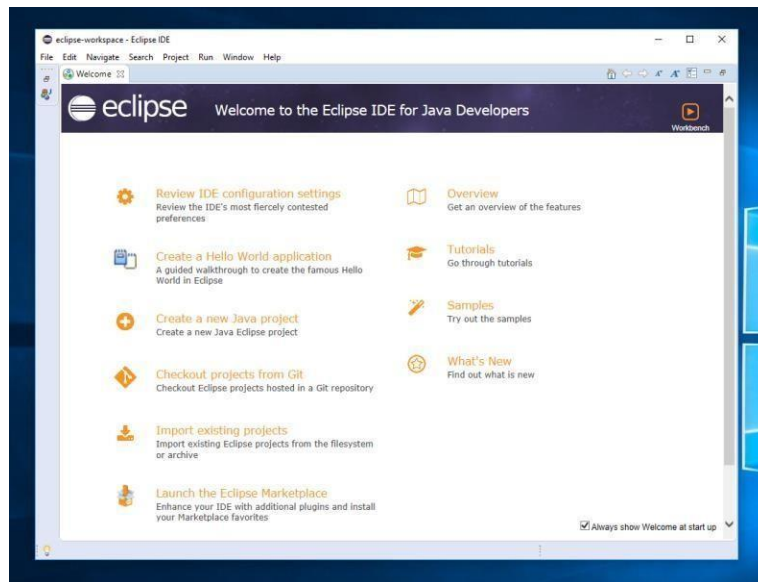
eclipse-workspace - Eclipse IDE

File Edit Navigate Search Project Run Window Help

Welcome

eclipse Welcome to the Eclipse IDE for Java Developers

Workbench

Review IDE configuration settings
Review the IDE's most fiercely contested preferences

Create a Hello World application
A guided walkthrough to create the famous Hello World in Eclipse

Create a new Java project
Create a new Java Eclipse project

Checkout projects from Git
Checkout Eclipse projects hosted in a Git repository

Import existing projects
Import existing Eclipse projects from the filesystem or archive

Launch the Eclipse Marketplace
Enhance your IDE with additional plugins and install your Marketplace favorites

Overview
Get an overview of the features

Tutorials
Go through tutorials

Samples
Try out the samples

What's New
Find out what is new

Always show Welcome at start up